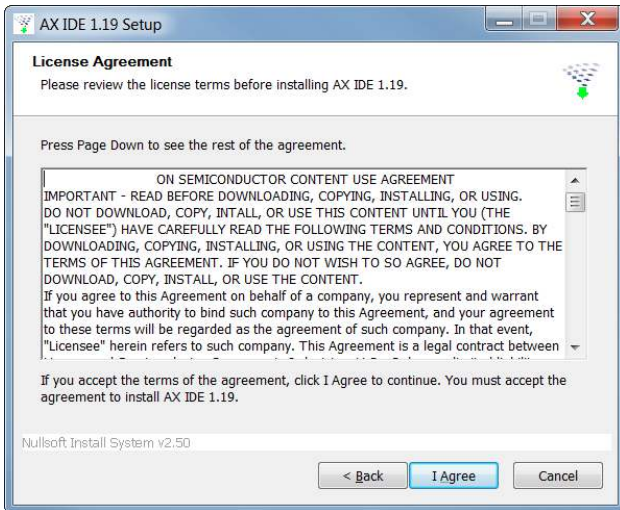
AX IDE 1.19 Setup

License Agreement
Please review the license terms before installing AX IDE 1.19.

Press Page Down to see the rest of the agreement.

ON SEMICONDUCTOR CONTENT USE AGREEMENT
IMPORTANT - READ BEFORE DOWNLOADING, COPYING, INSTALLING, OR USING. DO NOT DOWNLOAD, COPY, INTALL, OR USE THIS CONTENT UNTIL YOU (THE "LICENSEE") HAVE CAREFULLY READ THE FOLLOWING TERMS AND CONDITIONS. BY DOWNLOADING, COPYING, INSTALLING, OR USING THE CONTENT, YOU AGREE TO THE TERMS OF THIS AGREEMENT. IF YOU DO NOT WISH TO SO AGREE, DO NOT DOWNLOAD, COPY, INSTALL, OR USE THE CONTENT.
If you agree to this Agreement on behalf of a company, you represent and warrant that you have authority to bind such company to this Agreement, and your agreement to these terms will be regarded as the agreement of such company. In that event, "Licensee" herein refers to such company. This Agreement is a legal contract between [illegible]

If you accept the terms of the agreement, click I Agree to continue. You must accept the agreement to install AX IDE 1.19.

Nullsoft Install System v2.50

< Back I Agree Cancel